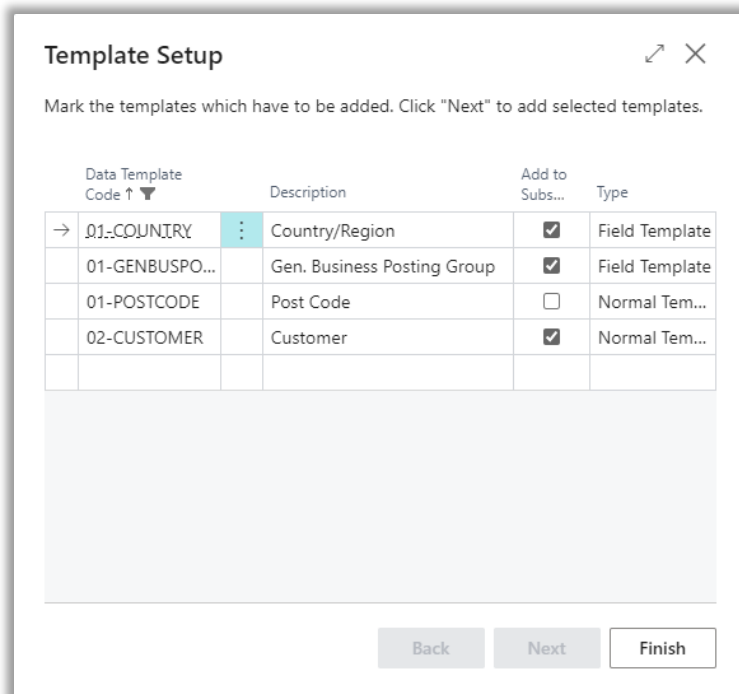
Template Setup

Mark the templates which have to be added. Click "Next" to add selected templates.

| Data Template Code ↑ | Description | Add to Subs... | Type |
|---|---|---|---|
| 01-COUNTRY | Country/Region | ☑ | Field Template |
| 01-GENBUSPO... | Gen. Business Posting Group | ☑ | Field Template |
| 01-POSTCODE | Post Code | ☐ | Normal Tem... |
| 02-CUSTOMER | Customer | ☑ | Normal Tem... |

Back Next Finish